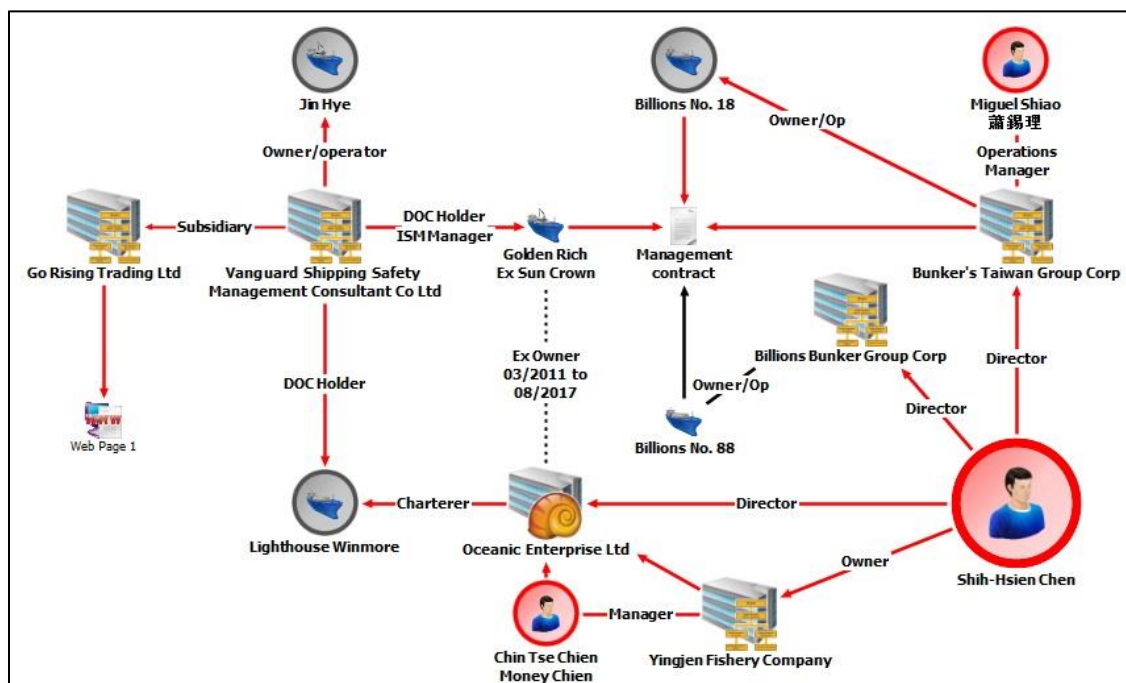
Jin Hye

Owner/operator

Go Rising Trading Ltd

Subsidiary

Vanguard Shipping Safety Management Consultant Co Ltd

DOC Holder ISM Manager

Golden Rich Ex Sun Crown

Billions No. 18

Management contract

Owner/Op

Miguel Shiao
蕭錫理

Operations Manager

Bunker's Taiwan Group Corp

Billions Bunker Group Corp

Director

Director

DOC Holder

Ex Owner 03/2011 to 08/2017

Owner/Op

Billions No. 88

Web Page 1

Lighthouse Winmore

Charterer

Oceanic Enterprise Ltd

Director

Owner

Shih-Hsien Chen

Chin Tse Chien Money Chien

Manager

Yingjen Fishery Company